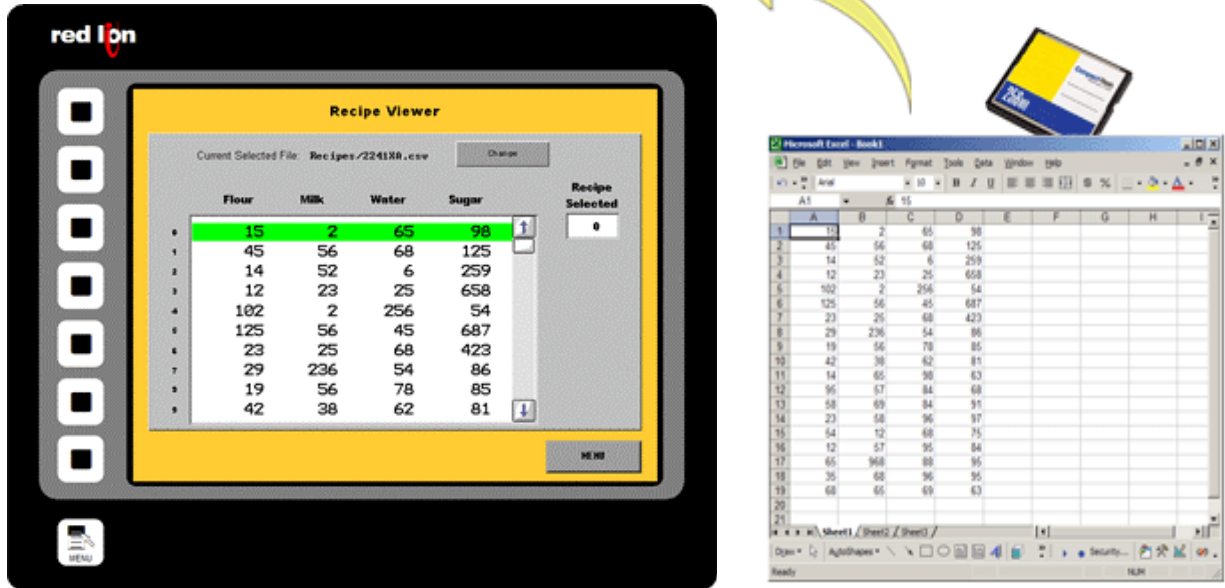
red lion

Recipe Viewer

Current Selected File: Recipes/2241XA.csv

Change

| | Flour | Milk | Water | Sugar |
|---|---|---|---|---|
| 0 | 15 | 2 | 65 | 98 |
| 1 | 45 | 56 | 68 | 125 |
| 2 | 14 | 52 | 6 | 259 |
| 3 | 12 | 23 | 25 | 658 |
| 4 | 102 | 2 | 256 | 54 |
| 5 | 125 | 56 | 45 | 687 |
| 6 | 23 | 25 | 68 | 423 |
| 7 | 29 | 236 | 54 | 86 |
| 8 | 19 | 56 | 78 | 85 |
| 9 | 42 | 38 | 62 | 81 |

Recipe Selected

0

MENU

MENU

CompactFlash

Microsoft Excel - Book1

File Edit View Insert Format Tools Data Window Help

Arial 10 B I U

A1 $f_x$ 15

| | A | B | C | D | E | F | G | H | I |
|---|---|---|---|---|---|---|---|---|---|
| 1 | 15 | 2 | 65 | 98 | | | | | |
| 2 | 45 | 56 | 68 | 125 | | | | | |
| 3 | 14 | 52 | 6 | 259 | | | | | |
| 4 | 12 | 23 | 25 | 658 | | | | | |
| 5 | 102 | 2 | 256 | 54 | | | | | |
| 6 | 125 | 56 | 45 | 687 | | | | | |
| 7 | 23 | 25 | 68 | 423 | | | | | |
| 8 | 29 | 236 | 54 | 86 | | | | | |
| 9 | 19 | 56 | 78 | 85 | | | | | |
| 10 | 42 | 38 | 62 | 81 | | | | | |
| 11 | 14 | 65 | 98 | 63 | | | | | |
| 12 | 95 | 57 | 84 | 68 | | | | | |
| 13 | 58 | 69 | 84 | 91 | | | | | |
| 14 | 23 | 58 | 96 | 97 | | | | | |
| 15 | 54 | 12 | 68 | 75 | | | | | |
| 16 | 12 | 57 | 95 | 84 | | | | | |
| 17 | 65 | 968 | 88 | 95 | | | | | |
| 18 | 35 | 68 | 96 | 95 | | | | | |
| 19 | 68 | 65 | 69 | 63 | | | | | |
| 20 | | | | | | | | | |
| 21 | | | | | | | | | |

Sheet1 / Sheet2 / Sheet3

Draw AutoShapes Security...

Ready NUM